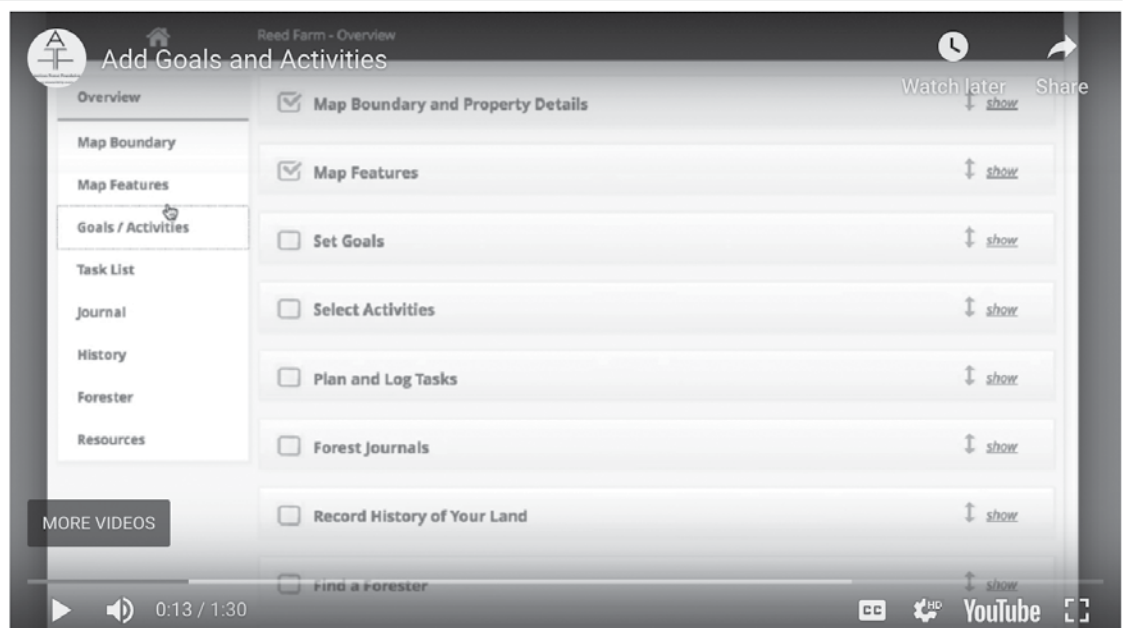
Add Goals and Activities

Reed Farm - Overview

Watch later

Share

Overview

Map Boundary

Map Features

Goals / Activities

Task List

Journal

History

Forester

Resources

Map Boundary and Property Details show

Map Features show

Set Goals show

Select Activities show

Plan and Log Tasks show

Forest Journals show

Record History of Your Land show

Find a Forester show

MORE VIDEOS

0:13 / 1:30

CC

HD

YouTube